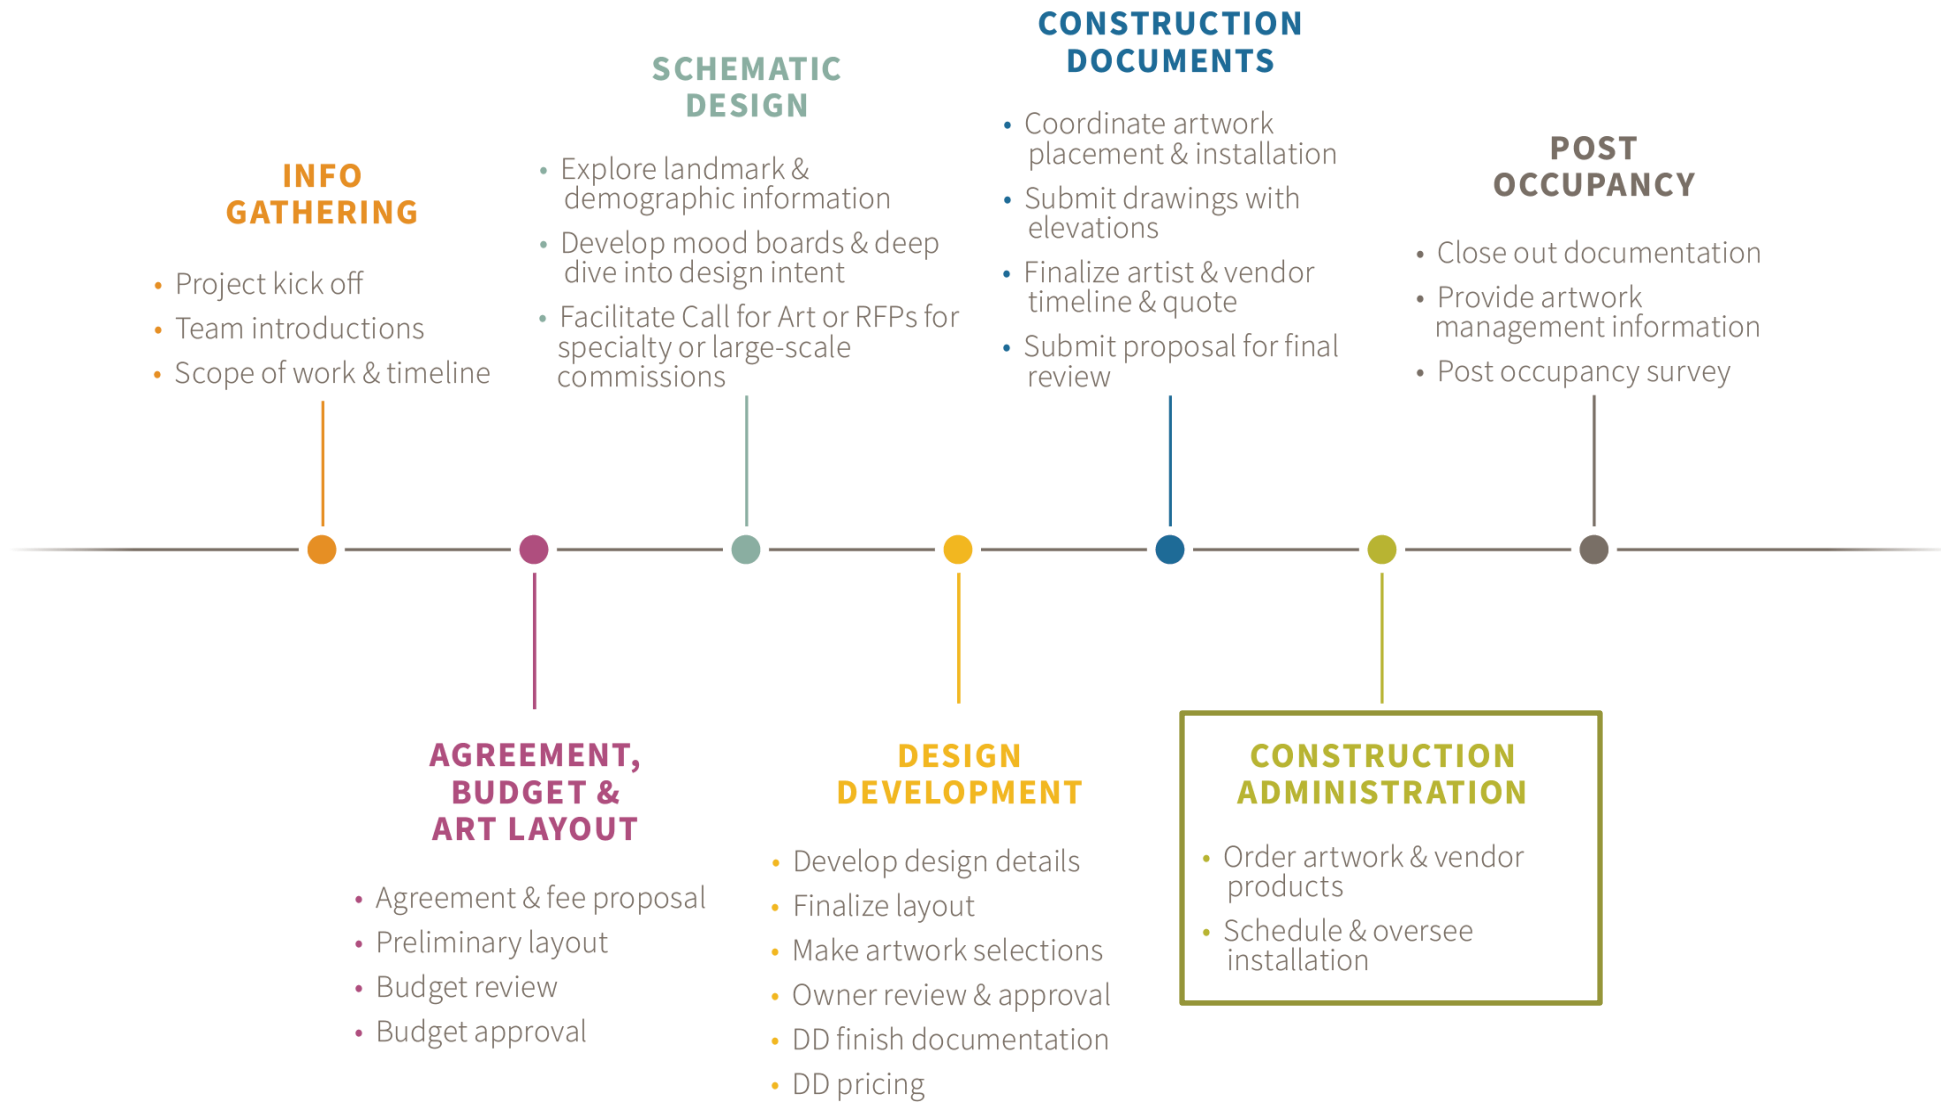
INFO GATHERING

• Project kick off
• Team introductions
• Scope of work & timeline

AGREEMENT, BUDGET & ART LAYOUT

• Agreement & fee proposal
• Preliminary layout
• Budget review
• Budget approval

SCHEMATIC DESIGN

• Explore landmark & demographic information
• Develop mood boards & deep dive into design intent
• Facilitate Call for Art or RFPs for specialty or large-scale commissions

DESIGN DEVELOPMENT

• Develop design details
• Finalize layout
• Make artwork selections
• Owner review & approval
• DD finish documentation
• DD pricing

CONSTRUCTION DOCUMENTS

• Coordinate artwork placement & installation
• Submit drawings with elevations
• Finalize artist & vendor timeline & quote
• Submit proposal for final review

CONSTRUCTION ADMINISTRATION

• Order artwork & vendor products
• Schedule & oversee installation

POST OCCUPANCY

• Close out documentation
• Provide artwork management information
• Post occupancy survey